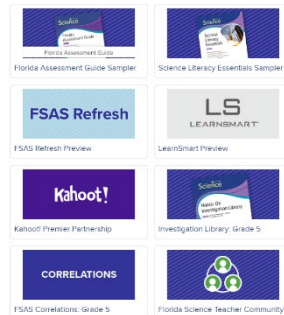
Science
Florida Assessment Guide
Florida Assessment Guide Sampler

Science
Science Literacy Essentials
Science Literacy Essentials Sampler

FSAS Refresh
FSAS Refresh Preview

LS
LEARNSMART
LearnSmart Preview

Kahoot!
Kahoot! Premier Partnership

Science
Hands-On Investigation Library
Investigation Library: Grade 5

CORRELATIONS
FSAS Correlations: Grade 5

Florida Science Teacher Community